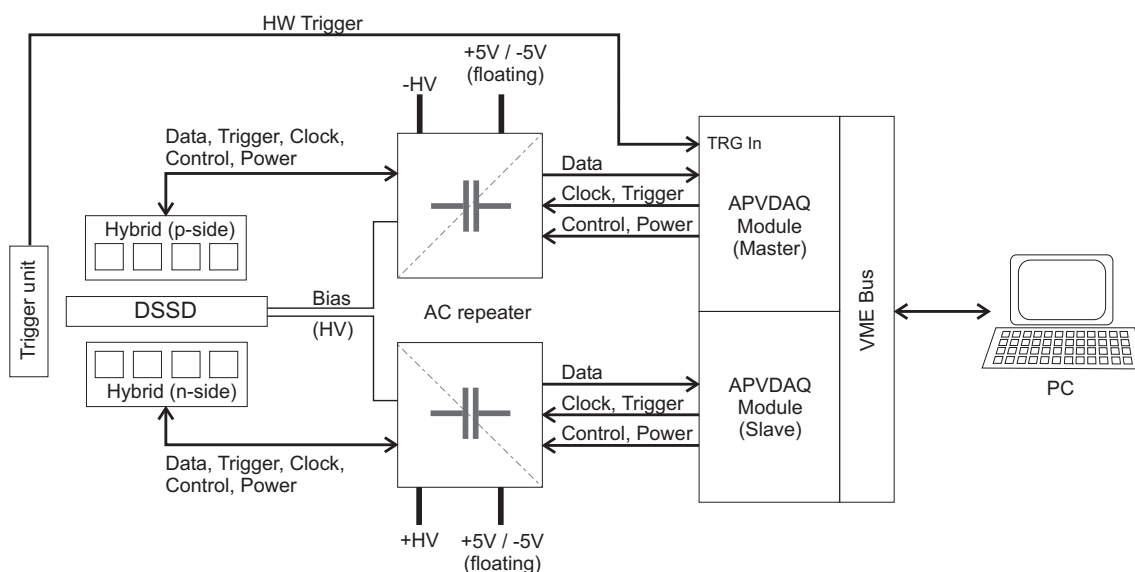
HW Trigger

+5V / -5V (floating)

-HV

Data, Trigger, Clock, Control, Power

TRG In

Data

Clock, Trigger

Control, Power

APVDAQ Module (Master)

Hybrid (p-side)

Trigger unit

DSSD

Bias

(HV)

AC repeater

VME Bus

Hybrid (n-side)

Data

Clock, Trigger

Control, Power

APVDAQ Module (Slave)

PC

Data, Trigger, Clock, Control, Power

+HV

+5V / -5V (floating)